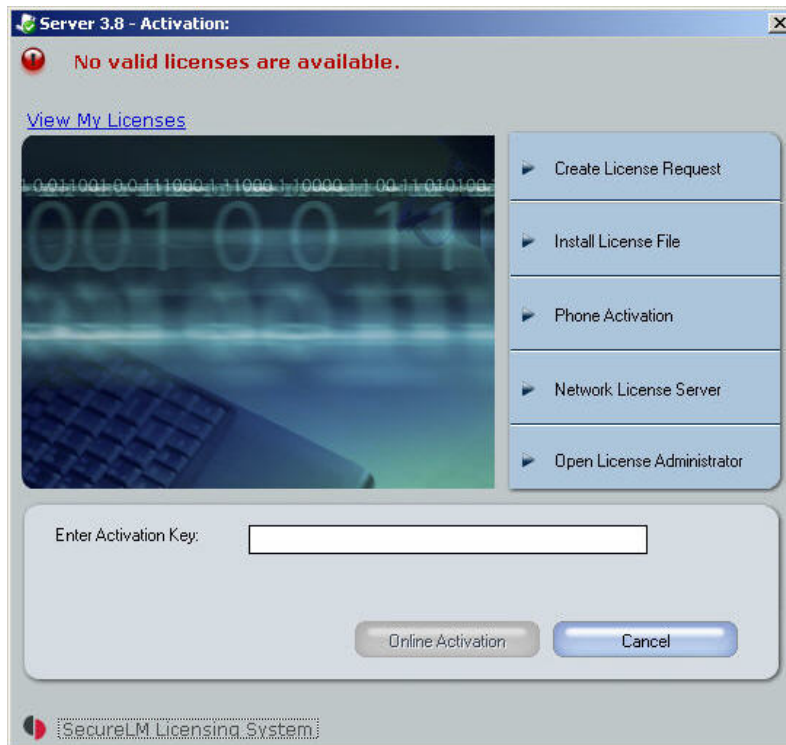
Server 3.8 - Activation:

No valid licenses are available.

View My Licenses

Create License Request

Install License File

Phone Activation

Network License Server

Open License Administrator

Enter Activation Key:

Online Activation

Cancel

SecureLM Licensing System